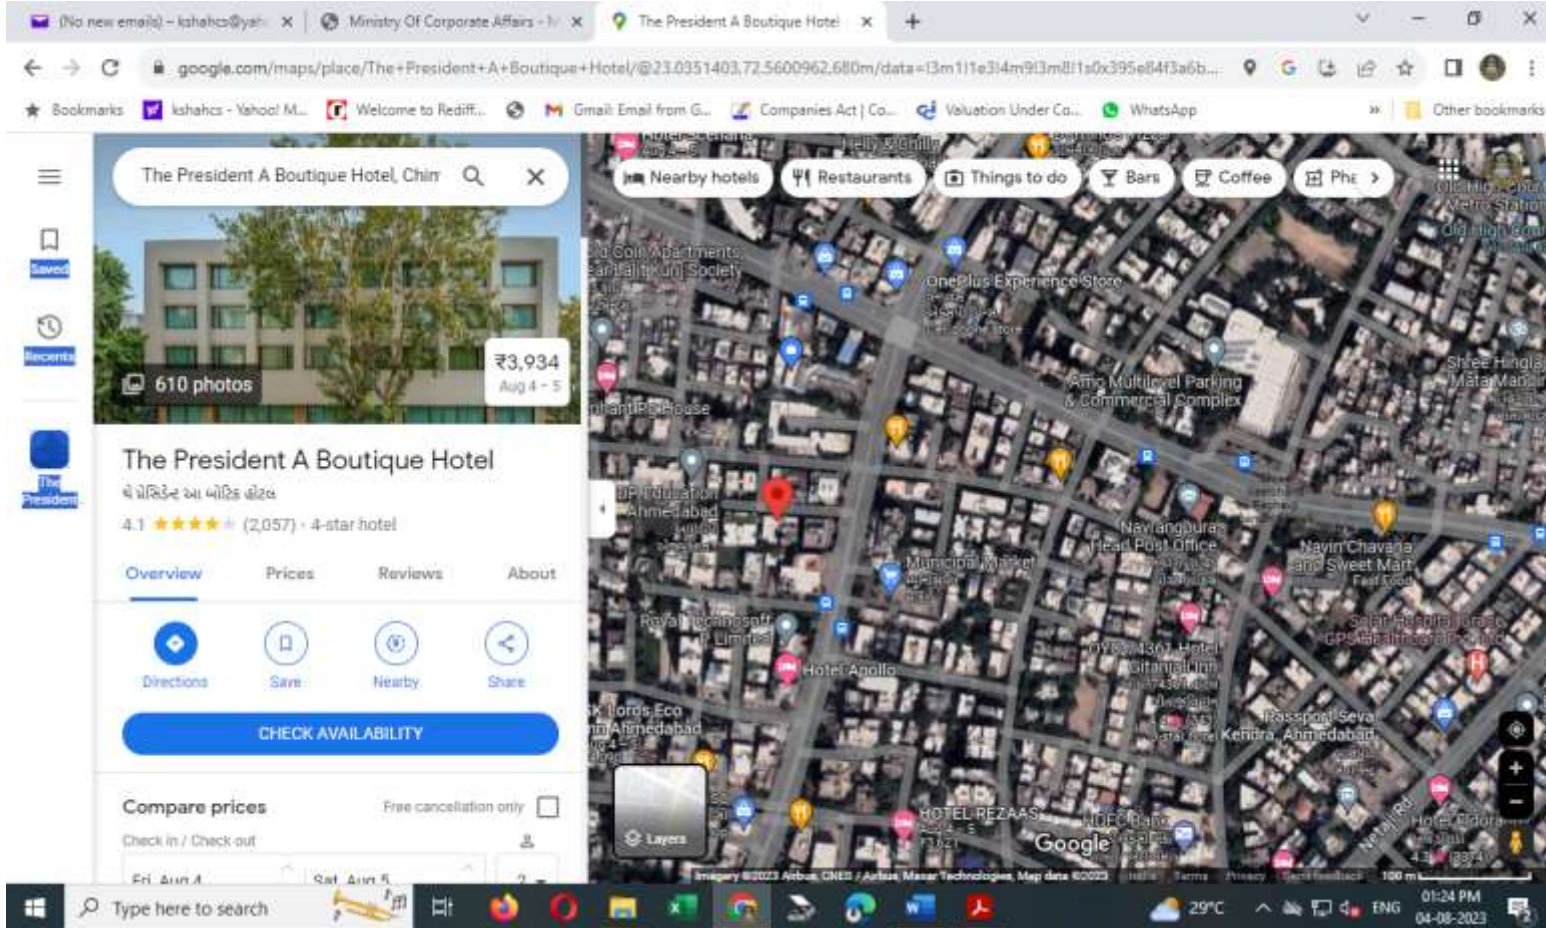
(No new emails) - kshahcs@yah ×
Ministry Of Corporate Affairs - ×
The President A Boutique Hotel ×
+

google.com/maps/place/The+President+A+Boutique+Hotel/@23.0351403,72.5600962,680m/data=!3m1!1e3!4m9!3m8!1s0x395e84f3a6b...

Bookmarks
kshahcs - Yahoo! M...
Welcome to Rediff...
Gmail: Email from G...
Companies Act | Co...
Valuation Under Co...
WhatsApp
Other bookmarks

The President A Boutique Hotel, Chim

Saved
Recents
The President

610 photos
₹3,934
Aug 4 - 5

The President A Boutique Hotel
ધ પ્રેસિડેન્ટ આ બોટિક હોટલ
4.1 ★★★★★ (2,057) · 4-star hotel

Overview
Prices
Reviews
About

Directions
Save
Nearby
Share

CHECK AVAILABILITY

Compare prices
Free cancellation only
Check in / Check out
Fri, Aug 4
Sat, Aug 5
2

Nearby hotels
Restaurants
Things to do
Bars
Coffee
Pha

OnePlus Experience Store
Amc Multilevel Parking & Commercial Complex
Navrangpura Head Post Office
Municipal Market
Navin Chavana and Sweet Mart
Fast food
Hotel Apollo
OYO 4361 Hotel Gitanjali Inn
Passport Seva Kendra, Ahmedabad
HOTEL REZAAS
HDFC Bank
Shree Hinglaj Mata Mandir
Old High Court Metro Station
Old High Court
UP Education Ahmedabad
Royal Technosoft P Limited
Layers
Google
Imagery ©2023 Airbus, CNES / Airbus, Maxar Technologies, Map data ©2023 India Terms Privacy Send feedback 100 m

Type here to search
29°C
ENG
01:24 PM
04-08-2023